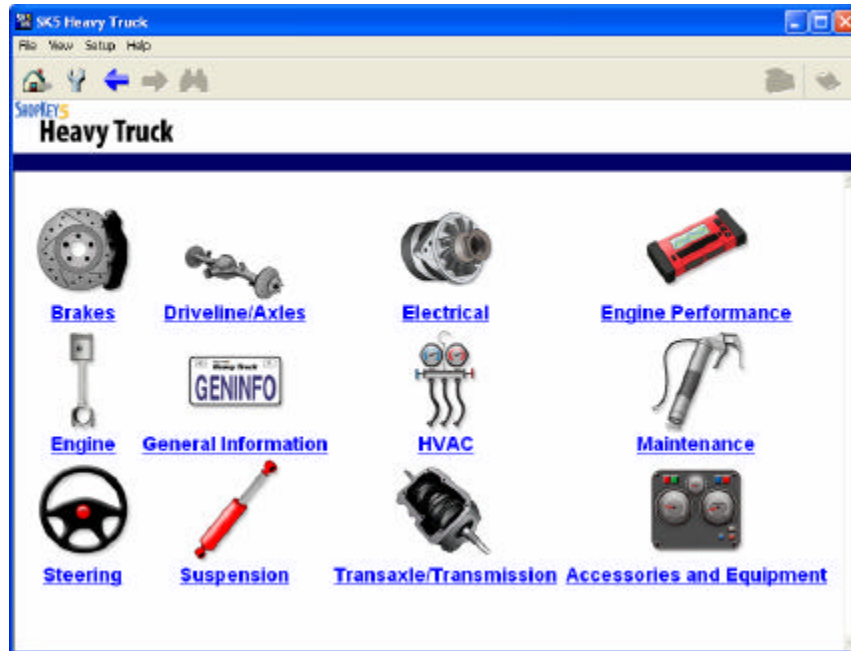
SK5 Heavy Truck

File View Setup Help

SHOPKEY5
Heavy Truck

Brakes
Driveline/Axles
Electrical
Engine Performance

Engine
Heavy Truck GENINFO
General Information
HVAC
Maintenance

Steering
Suspension
Transaxle/Transmission
Accessories and Equipment